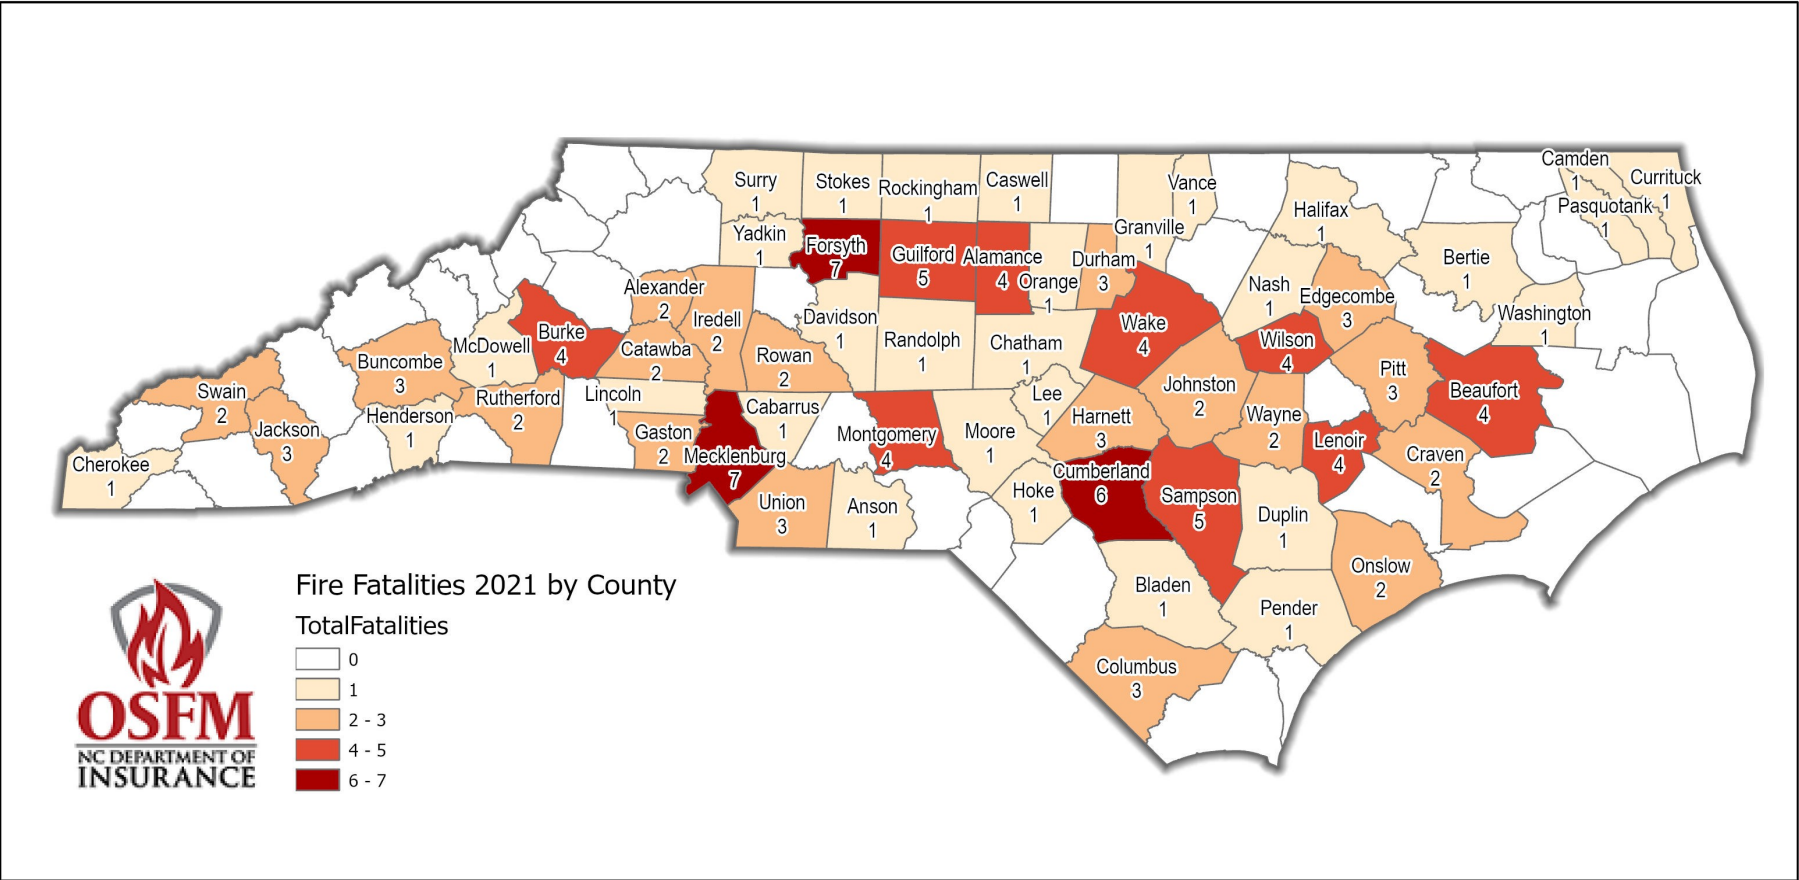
Surry
1
Stokes
1
Rockingham
1
Caswell
1
Vance
1
Camden
1
Currituck
1
Pasquotank
1
Halifax
1
Granville
1
Yadkin
1
Forsyth
7
Guilford
5
Alamance
4
Orange
1
Durham
3
Bertie
1
Nash
1
Edgecombe
3
Washington
1
Alexander
2
Iredell
2
Davidson
1
Burke
4
McDowell
1
Catawba
2
Rowan
2
Randolph
1
Chatham
1
Wake
4
Wilson
4
Pitt
3
Beaufort
4
Buncombe
3
Swain
2
Rutherford
2
Lincoln
1
Cabarrus
1
Johnston
2
Lee
1
Wayne
2
Henderson
1
Jackson
3
Gaston
2
Mecklenburg
7
Montgomery
4
Moore
1
Harnett
3
Lenoir
4
Craven
2
Cherokee
1
Union
3
Anson
1
Hoke
1
Cumberland
6
Sampson
5
Duplin
1
Onslow
2
Bladen
1
Pender
1
Columbus
3

Fire Fatalities 2021 by County
TotalFatalities
0
1
2 - 3
4 - 5
6 - 7

OSFM
NC DEPARTMENT OF
INSURANCE